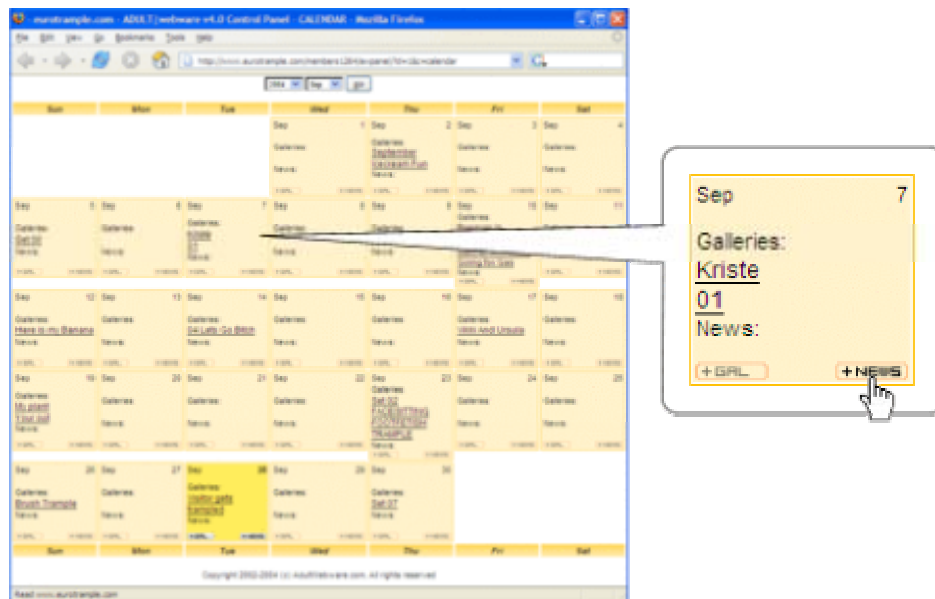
eurotrample.com - ADULT webware v4.0 Control Panel - CALENDAR - Mozilla Firefox

File Edit View Go Bookmarks Tools Help

http://www.eurotrample.com/members/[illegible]

2004 Sep go

| Sun | Mon | Tue | Wed | Thu | Fri | Sat |
|---|---|---|---|---|---|---|
| | | | Sep 1 Galleries: News: | Sep 2 Galleries: September Backseat Fun News: | Sep 3 Galleries: News: | Sep 4 Galleries: News: |
| Sep 5 Galleries: Set 02 News: | Sep 6 Galleries: News: | Sep 7 Galleries: Kriste 01 News: | Sep 8 Galleries: News: | Sep 9 Galleries: News: | Sep 10 Galleries: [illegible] Going for Gas News: | Sep 11 Galleries: News: |
| Sep 12 Galleries: Here is my Banana News: | Sep 13 Galleries: News: | Sep 14 Galleries: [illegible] News: | Sep 15 Galleries: News: | Sep 16 Galleries: News: | Sep 17 Galleries: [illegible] News: | Sep 18 Galleries: News: |
| Sep 19 Galleries: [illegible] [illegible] News: | Sep 20 Galleries: News: | Sep 21 Galleries: News: | Sep 22 Galleries: News: | Sep 23 Galleries: Set 02 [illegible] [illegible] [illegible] News: | Sep 24 Galleries: News: | Sep 25 Galleries: News: |
| Sep 26 Galleries: Brush Trample News: | Sep 27 Galleries: News: | Sep 28 Galleries: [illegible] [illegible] News: | Sep 29 Galleries: News: | Sep 30 Galleries: Set 07 News: | | |
| Sun | Mon | Tue | Wed | Thu | Fri | Sat |

Copyright 2002-2004 (c) AdultWebware.com. All rights reserved

Read www.eurotrample.com

Sep 7

Galleries:
Kriste
01
News:

+GAL +NEWS